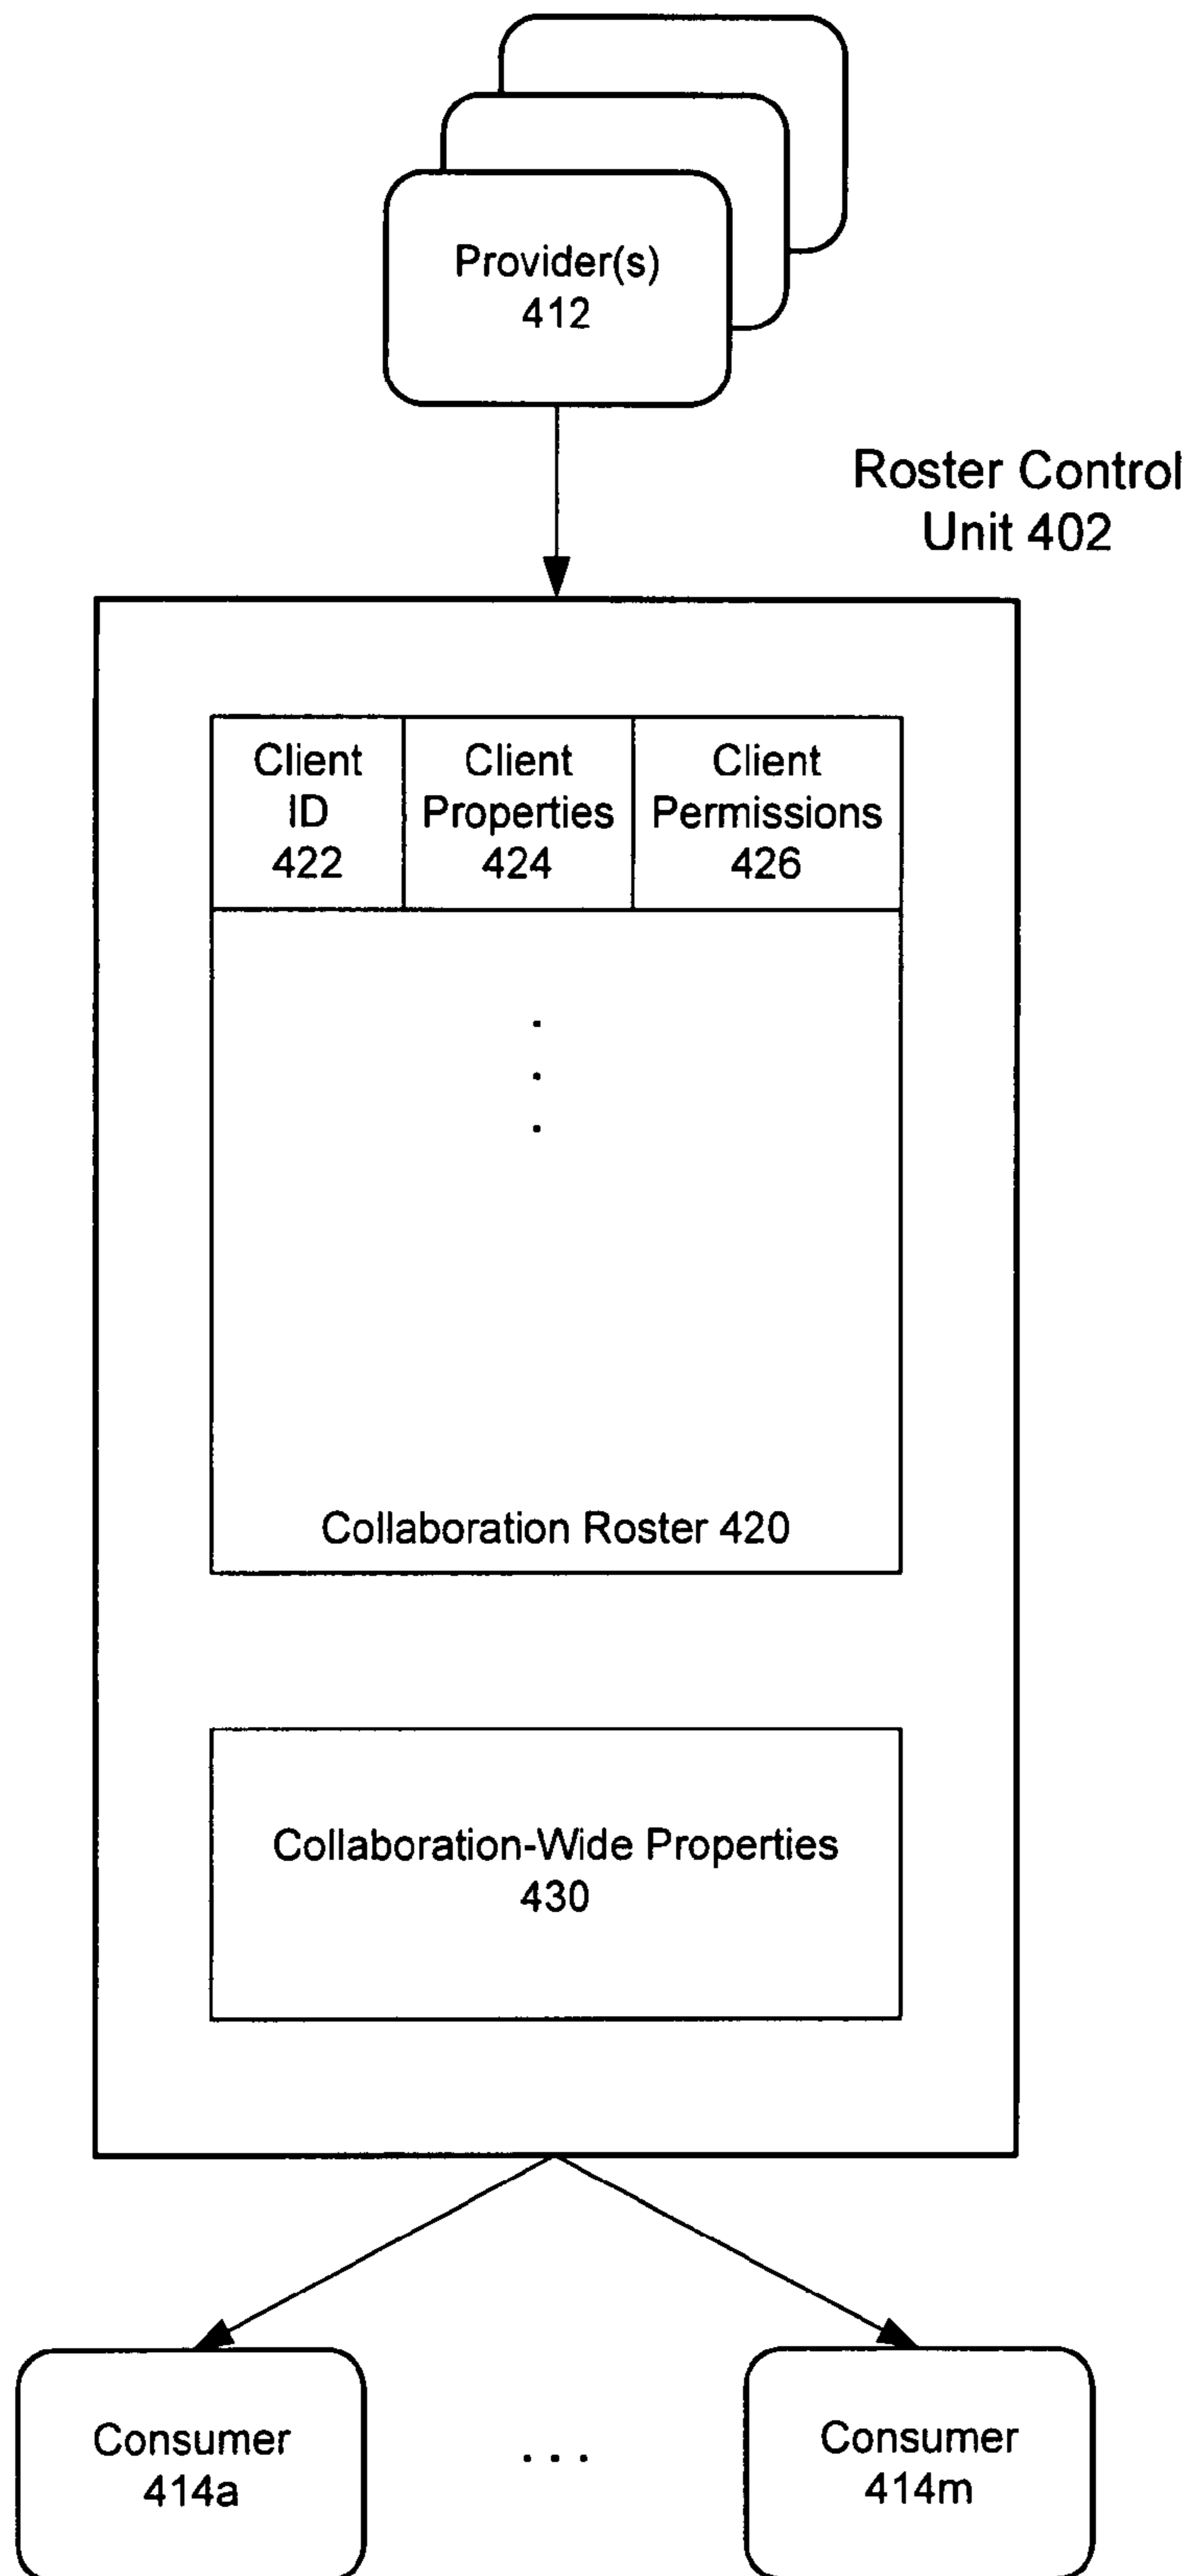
Provider(s)
412

Roster Control
Unit 402

| Client ID 422 | Client Properties 424 | Client Permissions 426 |
|---|---|---|

.
.
.

Collaboration Roster 420

Collaboration-Wide Properties
430

Consumer
414a

. . .

Consumer
414m